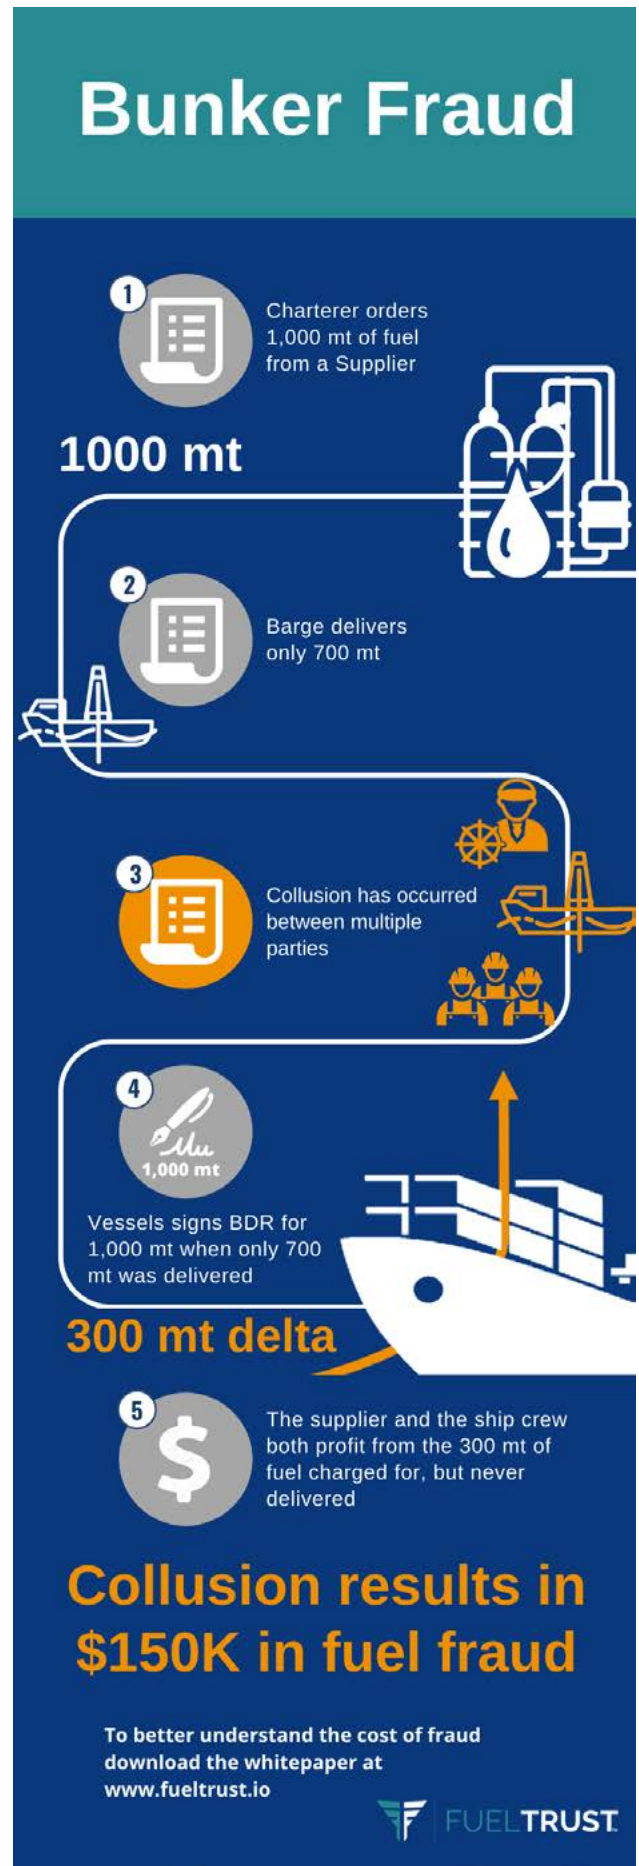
Bunker Fraud

1

Charterer orders 1,000 mt of fuel from a Supplier

1000 mt

2

Barge delivers only 700 mt

3

Collusion has occurred between multiple parties

4

1,000 mt

Vessels signs BDR for 1,000 mt when only 700 mt was delivered

300 mt delta

5

The supplier and the ship crew both profit from the 300 mt of fuel charged for, but never delivered

Collusion results in $150K in fuel fraud

To better understand the cost of fraud download the whitepaper at www.fueltrust.io

FUELTRUST